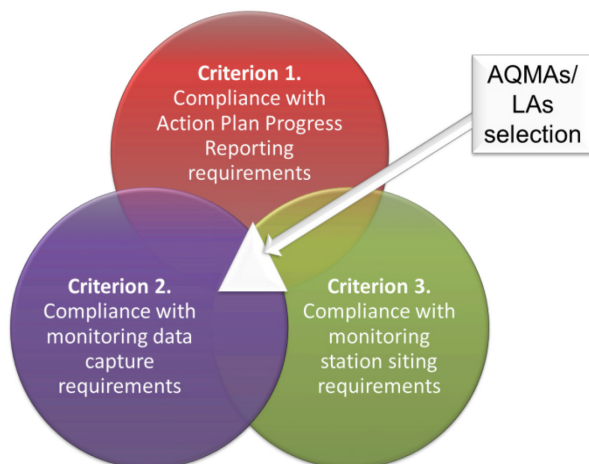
Criterion 1.
Compliance with Action Plan Progress Reporting requirements

AQMAs/ LAs selection

Criterion 2.
Compliance with monitoring data capture requirements

Criterion 3.
Compliance with monitoring station siting requirements